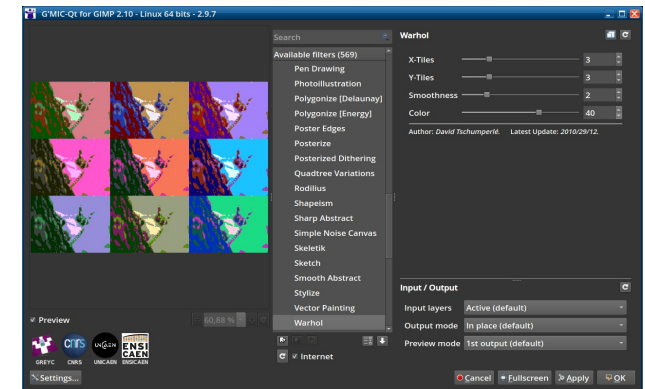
G'MIC-Qt for GIMP 2.10 - Linux 64 bits - 2.9.7

Search

Available filters (569)
Pen Drawing
Photoillustration
Polygonize [Delaunay]
Polygonize [Energy]
Poster Edges
Posterize
Posterized Dithering
Quadtree Variations
Rodilius
Shapeism
Sharp Abstract
Simple Noise Canvas
Skeletik
Sketch
Smooth Abstract
Stylize
Vector Painting
Warhol

Internet

Warhol

| X-Tiles | 3 |
|---|---|
| Y-Tiles | 3 |
| Smoothness | 2 |
| Color | 40 |

Author: David Tschumperlé. Latest Update: 2010/29/12.

Input / Output

| Input layers | Active (default) |
|---|---|
| Output mode | In place (default) |
| Preview mode | 1st output (default) |

Preview
60,88 %

GREYC CNRS UNICAEN ENSICAEN

Settings...

Cancel Fullscreen Apply OK